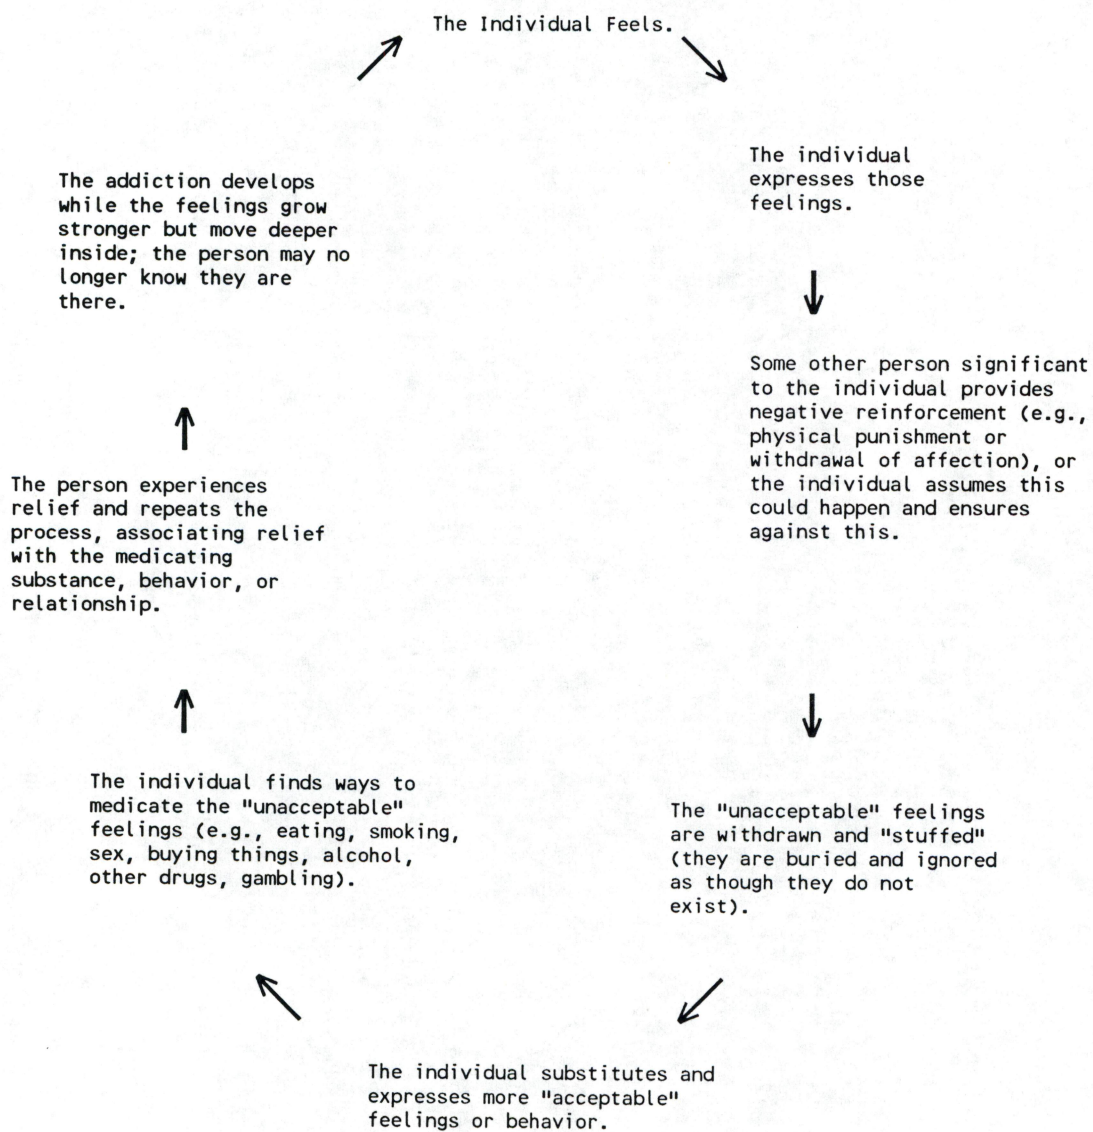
The Individual Feels.

The individual expresses those feelings.

Some other person significant to the individual provides negative reinforcement (e.g., physical punishment or withdrawal of affection), or the individual assumes this could happen and ensures against this.

The "unacceptable" feelings are withdrawn and "stuffed" (they are buried and ignored as though they do not exist).

The individual substitutes and expresses more "acceptable" feelings or behavior.

The individual finds ways to medicate the "unacceptable" feelings (e.g., eating, smoking, sex, buying things, alcohol, other drugs, gambling).

The person experiences relief and repeats the process, associating relief with the medicating substance, behavior, or relationship.

The addiction develops while the feelings grow stronger but move deeper inside; the person may no longer know they are there.